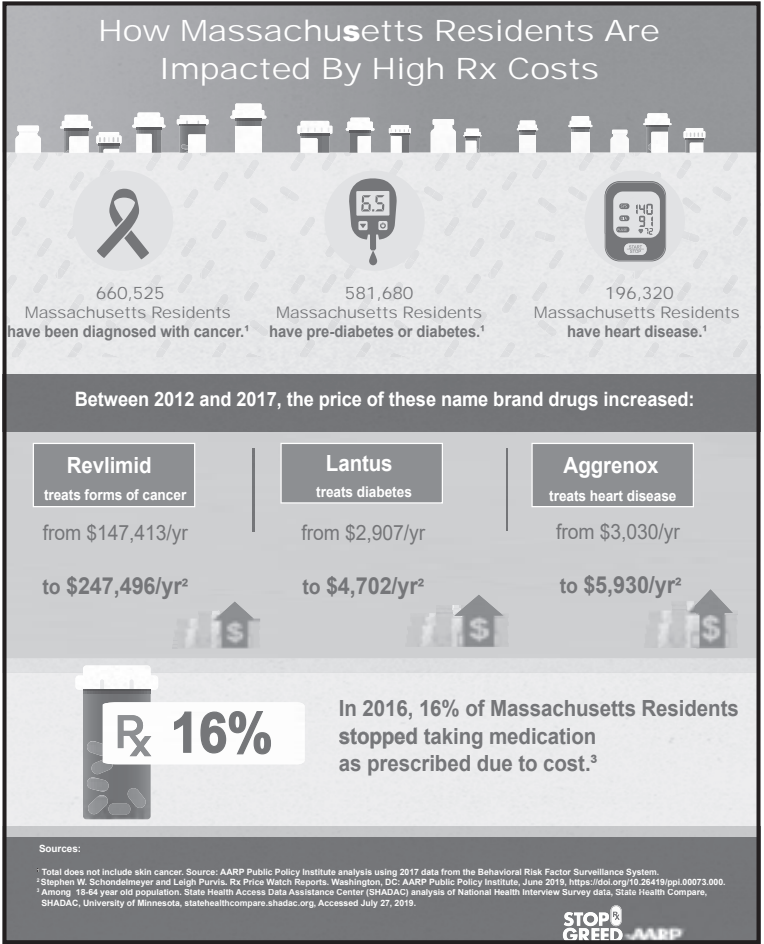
How Massachusetts Residents Are Impacted By High Rx Costs

6.5

140 9.1 72

START STOP

660,525 Massachusetts Residents have been diagnosed with cancer.¹

581,680 Massachusetts Residents have pre-diabetes or diabetes.¹

196,320 Massachusetts Residents have heart disease.¹

Between 2012 and 2017, the price of these name brand drugs increased:

Revlimid
treats forms of cancer
from $147,413/yr
to $247,496/yr²

Lantus
treats diabetes
from $2,907/yr
to $4,702/yr²

Aggrenox
treats heart disease
from $3,030/yr
to $5,930/yr²

Rx 16%

In 2016, 16% of Massachusetts Residents stopped taking medication as prescribed due to cost.³

Sources:

¹ Total does not include skin cancer. Source: AARP Public Policy Institute analysis using 2017 data from the Behavioral Risk Factor Surveillance System.
² Stephen W. Schondelmeyer and Leigh Purvis. Rx Price Watch Reports. Washington, DC: AARP Public Policy Institute, June 2019, https://doi.org/10.26419/ppi.00073.000.
³ Among 18-64 year old population. State Health Access Data Assistance Center (SHADAC) analysis of National Health Interview Survey data, State Health Compare, SHADAC, University of Minnesota, statehealthcompare.shadac.org, Accessed July 27, 2019.

STOP Rx GREED AARP